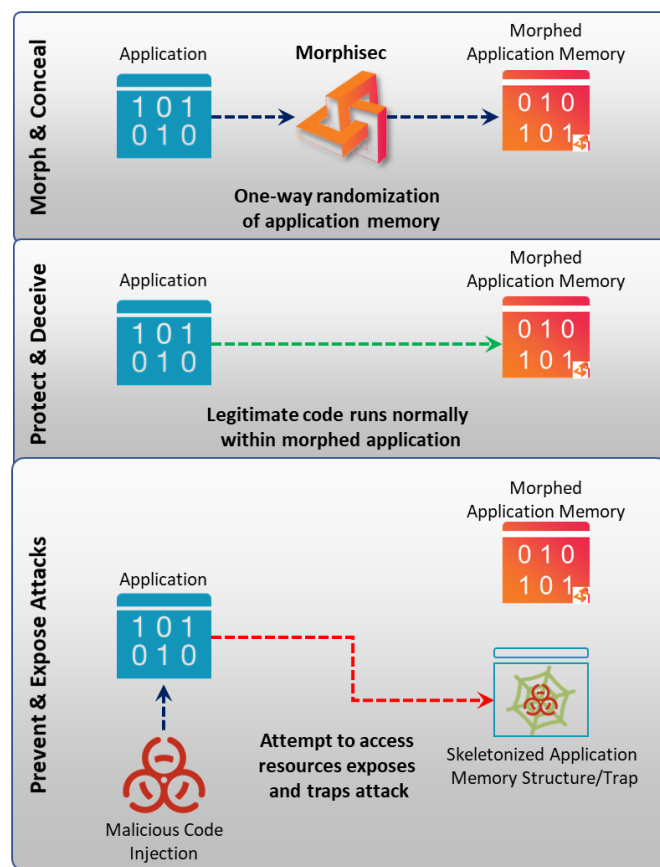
Morph & Conceal

Application

101
010

Morphisec

Morphed Application Memory

010
101

One-way randomization of application memory

Protect & Deceive

Application

101
010

Morphed Application Memory

010
101

Legitimate code runs normally within morphed application

Prevent & Expose Attacks

Morphed Application Memory

010
101

Application

101
010

Attempt to access resources exposes and traps attack

Skeletonized Application Memory Structure/Trap

Malicious Code Injection